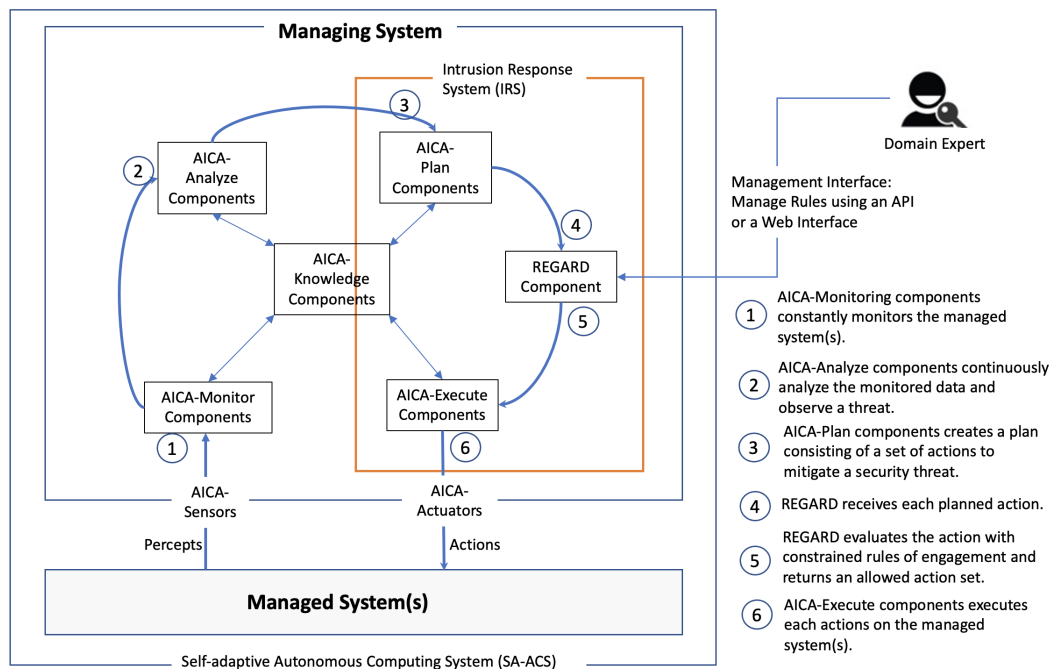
Managing System

Intrusion Response System (IRS)

3

AICA-Plan Components

2

AICA-Analyze Components

AICA-Knowledge Components

4

REGARD Component

5

AICA-Monitor Components

1

AICA-Execute Components

6

AICA-Sensors

AICA-Actuators

Percepts

Actions

Managed System(s)

Self-adaptive Autonomous Computing System (SA-ACS)

Domain Expert

Management Interface: Manage Rules using an API or a Web Interface

1 AICA-Monitoring components constantly monitors the managed system(s).

2 AICA-Analyze components continuously analyze the monitored data and observe a threat.

3 AICA-Plan components creates a plan consisting of a set of actions to mitigate a security threat.

4 REGARD receives each planned action.

5 REGARD evaluates the action with constrained rules of engagement and returns an allowed action set.

6 AICA-Execute components executes each actions on the managed system(s).